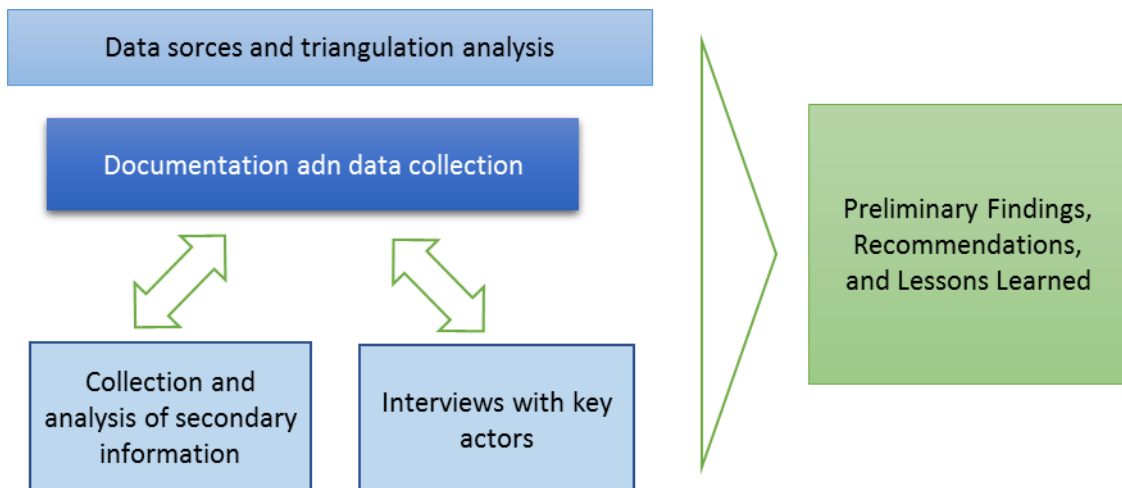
Data sorces and triangulation analysis

Documentation adn data collection

Collection and analysis of secondary information

Interviews with key actors

Preliminary Findings, Recommendations, and Lessons Learned